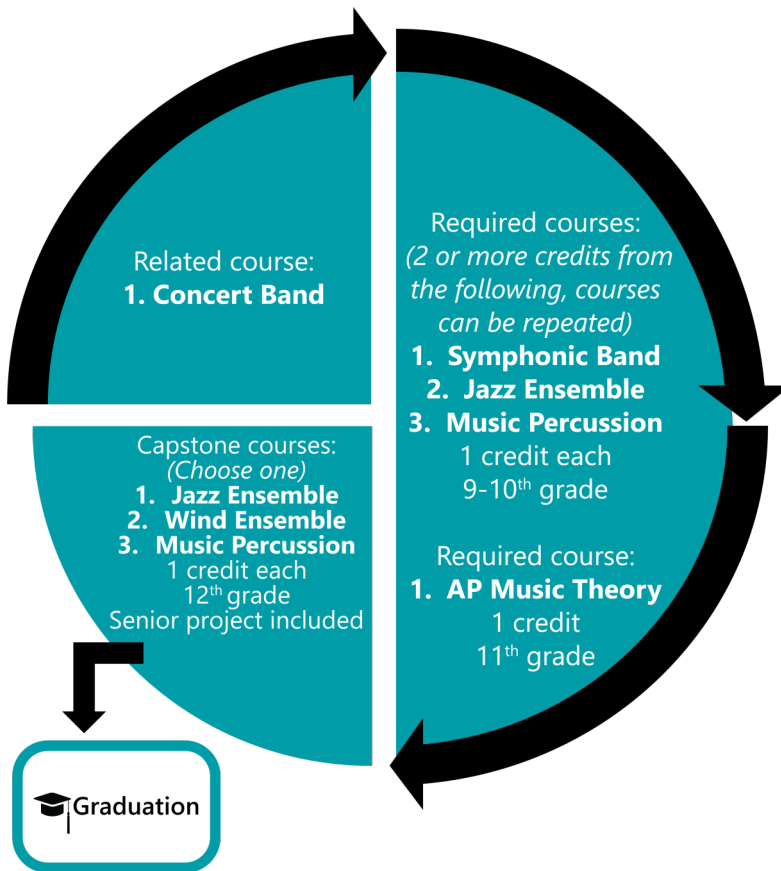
Related course:
1. Concert Band

Required courses:
(2 or more credits from the following, courses can be repeated)
1. Symphonic Band
2. Jazz Ensemble
3. Music Percussion
1 credit each
9-10$^{th}$ grade

Required course:
1. AP Music Theory
1 credit
11$^{th}$ grade

Capstone courses:
(Choose one)
1. Jazz Ensemble
2. Wind Ensemble
3. Music Percussion
1 credit each
12$^{th}$ grade
Senior project included

Graduation